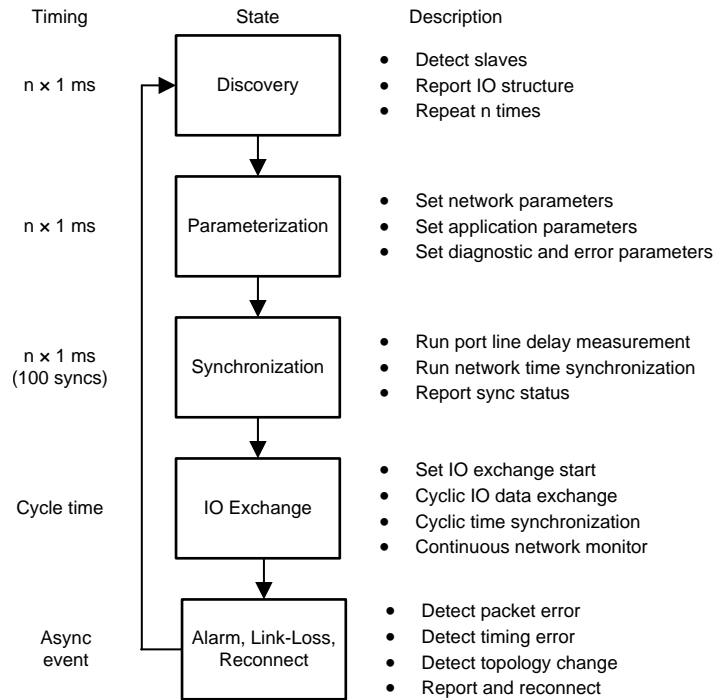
| Timing | State | Description |
|---|---|---|
| n × 1 ms | Discovery | • Detect slaves<br>• Report IO structure<br>• Repeat n times |
| n × 1 ms | Parameterization | • Set network parameters<br>• Set application parameters<br>• Set diagnostic and error parameters |
| n × 1 ms (100 syncs) | Synchronization | • Run port line delay measurement<br>• Run network time synchronization<br>• Report sync status |
| Cycle time | IO Exchange | • Set IO exchange start<br>• Cyclic IO data exchange<br>• Cyclic time synchronization<br>• Continuous network monitor |
| Async event | Alarm, Link-Loss, Reconnect | • Detect packet error<br>• Detect timing error<br>• Detect topology change<br>• Report and reconnect |